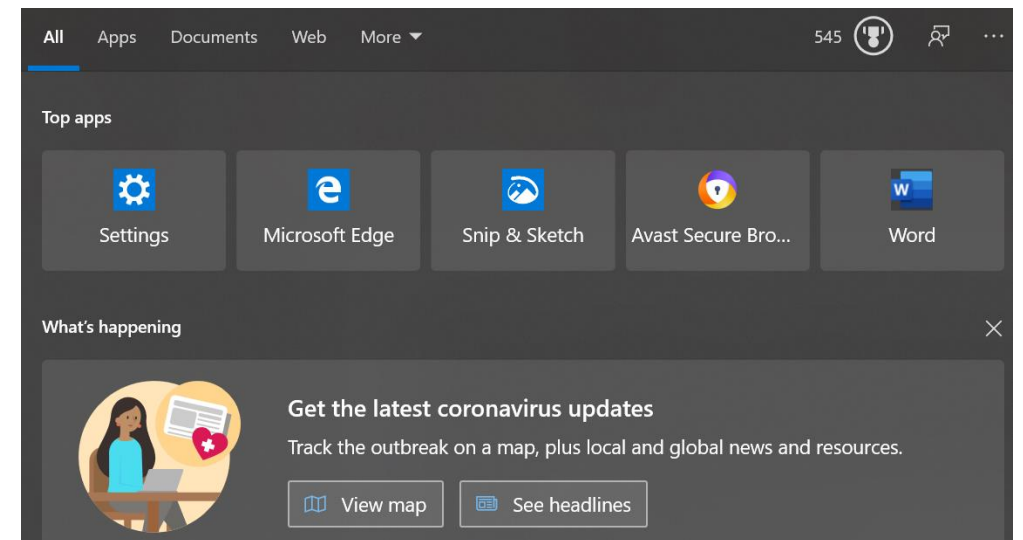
All Apps Documents Web More

545

Top apps

Settings

Microsoft Edge

Snip & Sketch

Avast Secure Bro...

Word

What's happening

Get the latest coronavirus updates

Track the outbreak on a map, plus local and global news and resources.

View map

See headlines